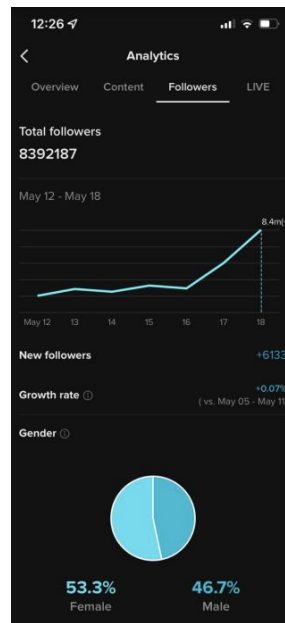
12:26

Analytics

Overview Content Followers LIVE

Total followers
8392187

May 12 - May 18

8.4m(

May 12 13 14 15 16 17 18

New followers +6133

Growth rate +0.07%
( vs. May 05 - May 11

Gender

53.3%
Female

46.7%
Male